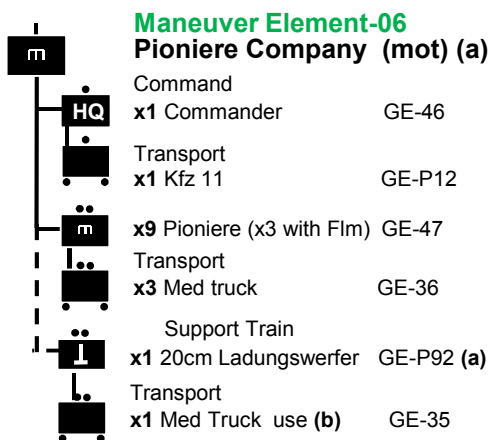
Maneuver Element-06
Pioniere Company (mot) (a)

m

Command
HQ
x1 Commander GE-46

Transport
x1 Kfz 11 GE-P12

m
x9 Pioniere (x3 with Flm) GE-47

Transport
x3 Med truck GE-36

Support Train
x1 20cm Ladungswerfer GE-P92 (a)

Transport
x1 Med Truck use (b) GE-35